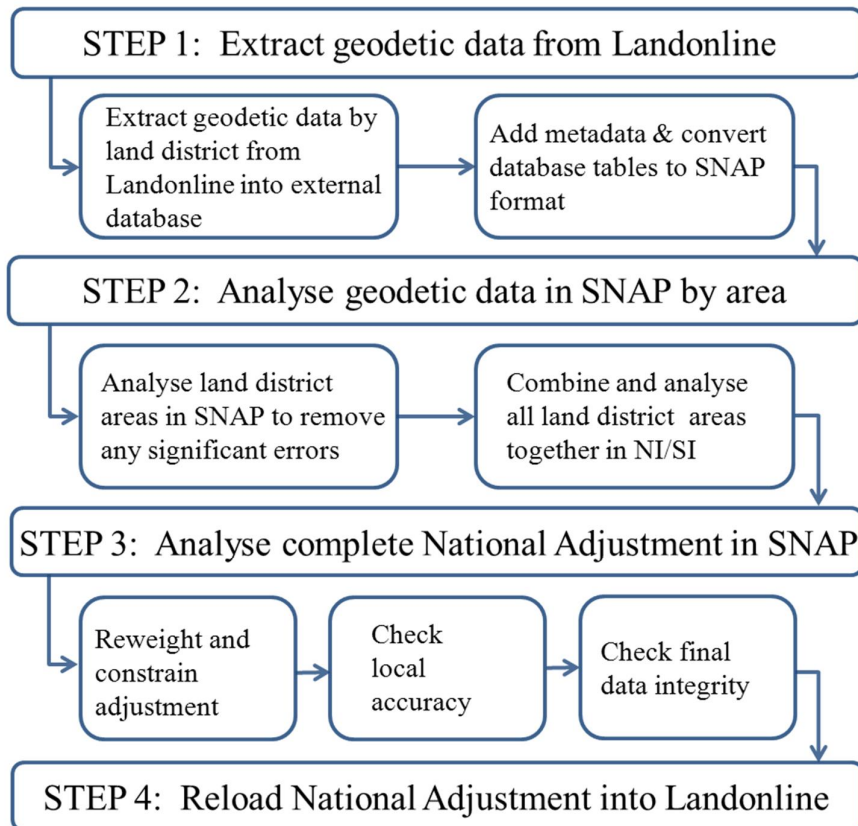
STEP 1: Extract geodetic data from Landonline

Extract geodetic data by land district from Landonline into external database

Add metadata & convert database tables to SNAP format

STEP 2: Analyse geodetic data in SNAP by area

Analyse land district areas in SNAP to remove any significant errors

Combine and analyse all land district areas together in NI/SI

STEP 3: Analyse complete National Adjustment in SNAP

Reweight and constrain adjustment

Check local accuracy

Check final data integrity

STEP 4: Reload National Adjustment into Landonline